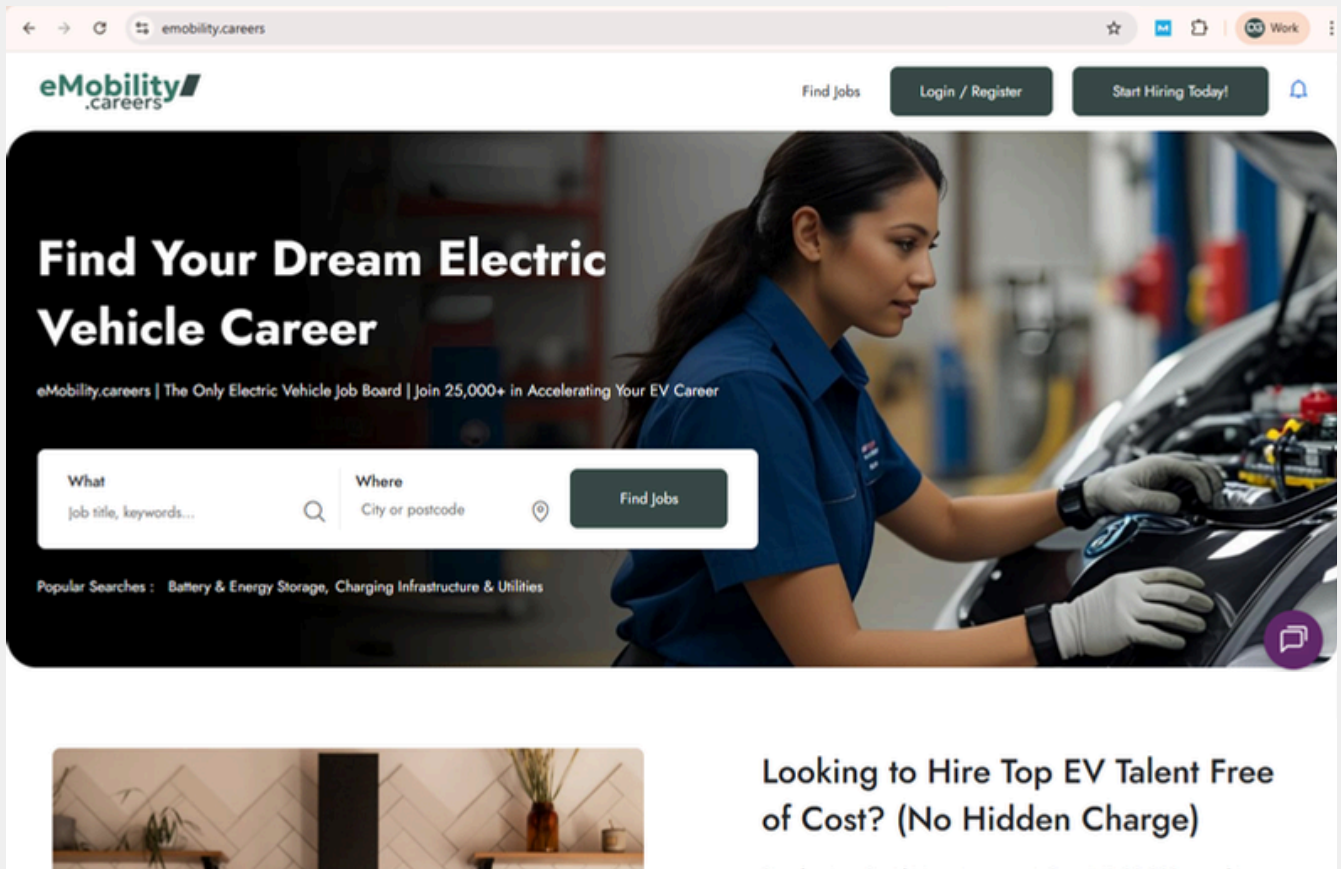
emobility.careers

Work

eMobility .careers

Find Jobs

Login / Register

Start Hiring Today!

Find Your Dream Electric Vehicle Career

eMobility.careers | The Only Electric Vehicle Job Board | Join 25,000+ in Accelerating Your EV Career

What
Job title, keywords...

Where
City or postcode

Find Jobs

Popular Searches : Battery & Energy Storage, Charging Infrastructure & Utilities

Looking to Hire Top EV Talent Free of Cost? (No Hidden Charge)

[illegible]